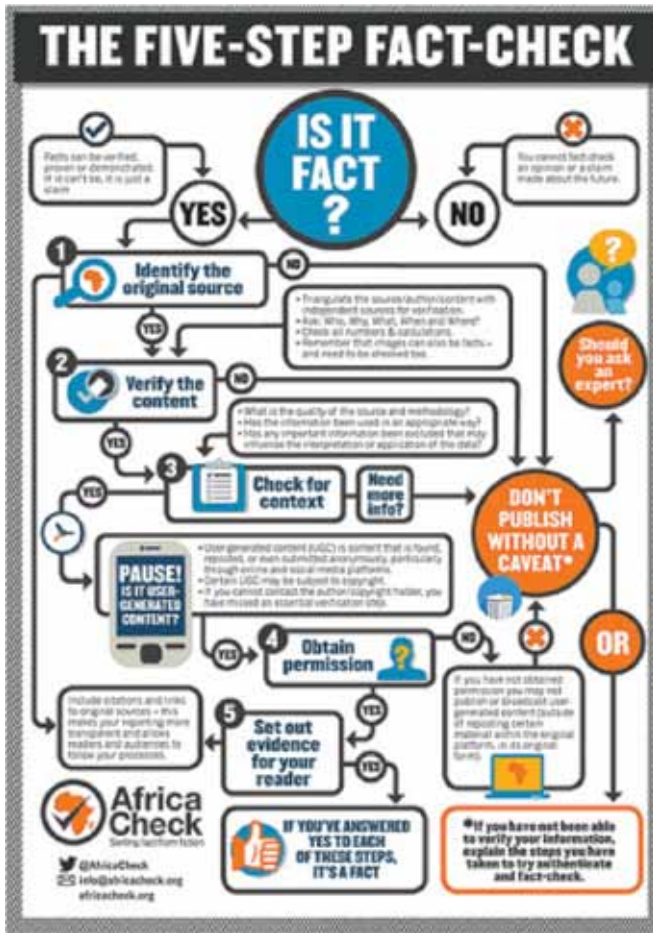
THE FIVE-STEP FACT-CHECK

IS IT FACT ?

Facts can be verified, proven or demonstrated. If it can't be, it is just a claim.

YES

NO

You cannot fact-check an opinion or a claim made about the future.

1 Identify the original source

NO

YES

Triangulate the source/author/content with independent sources for verification.
Ask: Who, Why, What, When and Where?
Check all numbers & calculations.
Remember that images can also be facts – and need to be checked too.

2 Verify the content

NO

YES

What is the quality of the source and methodology?
Has the information been used in an appropriate way?
Has any important information been excluded that may influence the interpretation or application of the data?

3 Check for context

Need more info?

YES

DON'T PUBLISH WITHOUT A CAVEAT*

Should you ask an expert?

PAUSE! IS IT USER-GENERATED CONTENT?

User-generated content (UGC) is content that is found, reposted, or even submitted anonymously, particularly through online and social media platforms.
Certain UGC may be subject to copyright.
If you cannot contact the author/copyright holder, you have missed an essential verification step.

YES

4 Obtain permission

NO

If you have not obtained permission you may not publish or broadcast user-generated content (outside of reposting certain material within the original platform, in its original form).

OR

YES

Include citations and links to original sources – this makes your reporting more transparent and allows readers and audiences to follow your processes.

5 Set out evidence for your reader

YES

Africa Check
Sorting fact from fiction

@AfricaCheck
info@africacheck.org
africacheck.org

IF YOU'VE ANSWERED YES TO EACH OF THESE STEPS, IT'S A FACT

*If you have not been able to verify your information, explain the steps you have taken to try authenticate and fact-check.